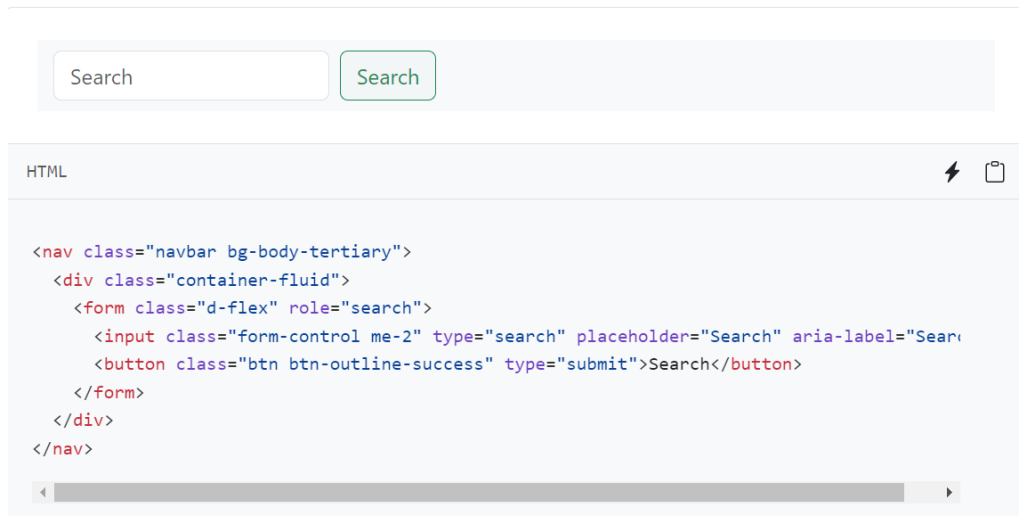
Search

Search

HTML

```
<nav class="navbar bg-body-tertiary">
  <div class="container-fluid">
    <form class="d-flex" role="search">
      <input class="form-control me-2" type="search" placeholder="Search" aria-label="Sear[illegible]
      <button class="btn btn-outline-success" type="submit">Search</button>
    </form>
  </div>
</nav>
```